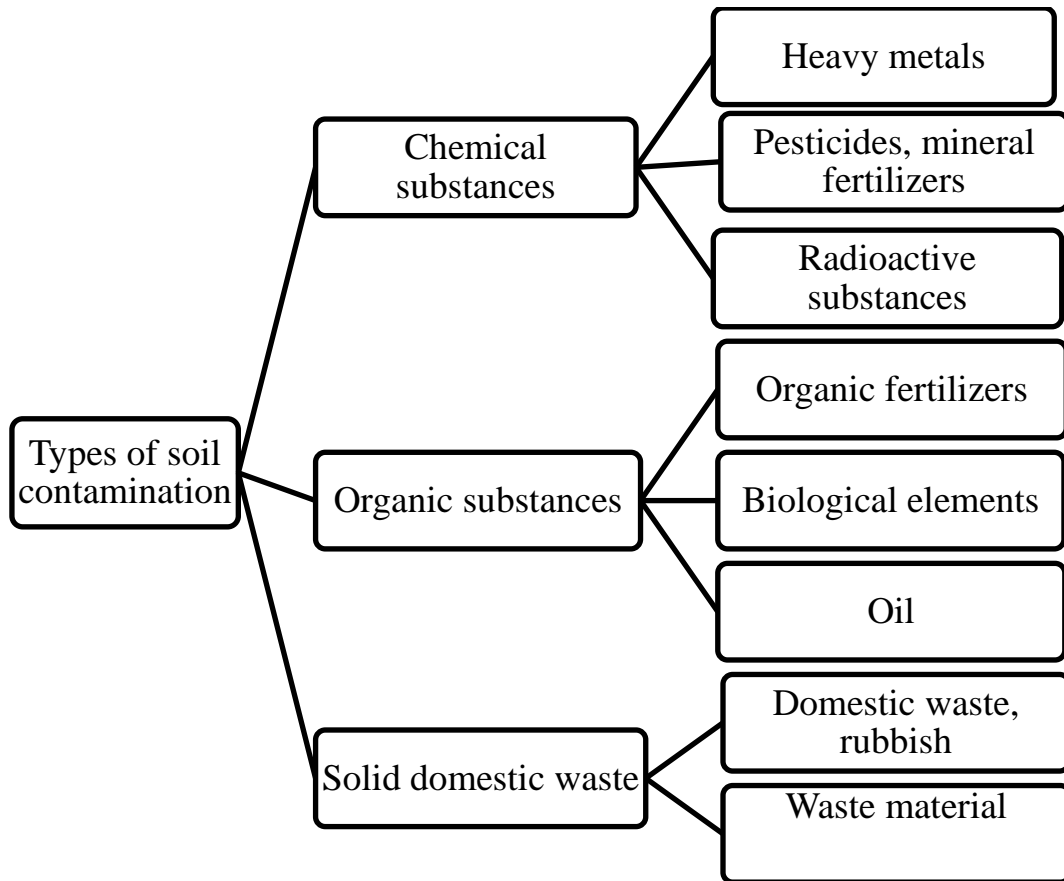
Types of soil contamination

Chemical substances

Heavy metals

Pesticides, mineral fertilizers

Radioactive substances

Organic substances

Organic fertilizers

Biological elements

Oil

Solid domestic waste

Domestic waste, rubbish

Waste material